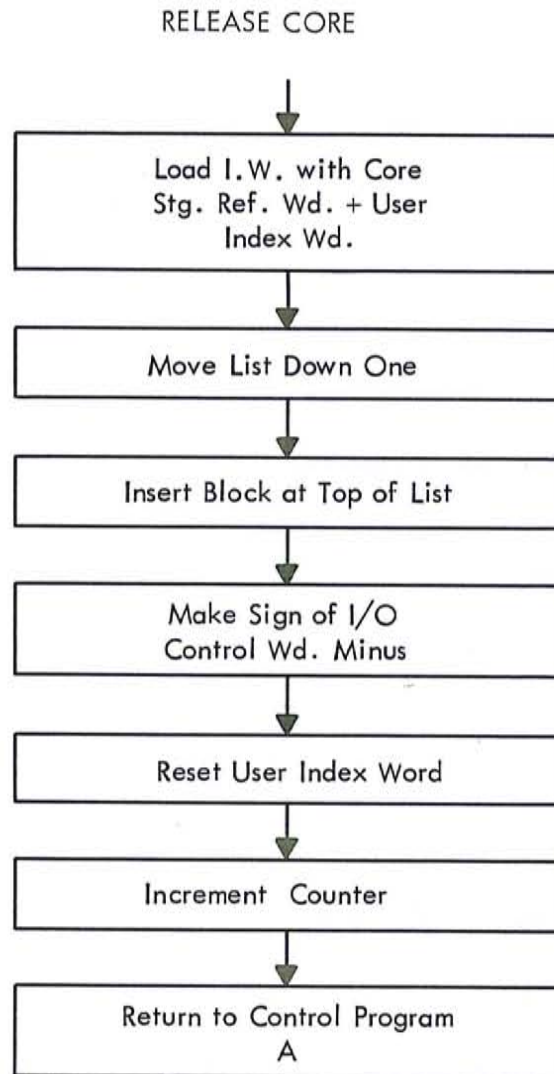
RELEASE CORE

Load I.W. with Core Stg. Ref. Wd. + User Index Wd.

Move List Down One

Insert Block at Top of List

Make Sign of I/O Control Wd. Minus

Reset User Index Word

Increment Counter

Return to Control Program
A